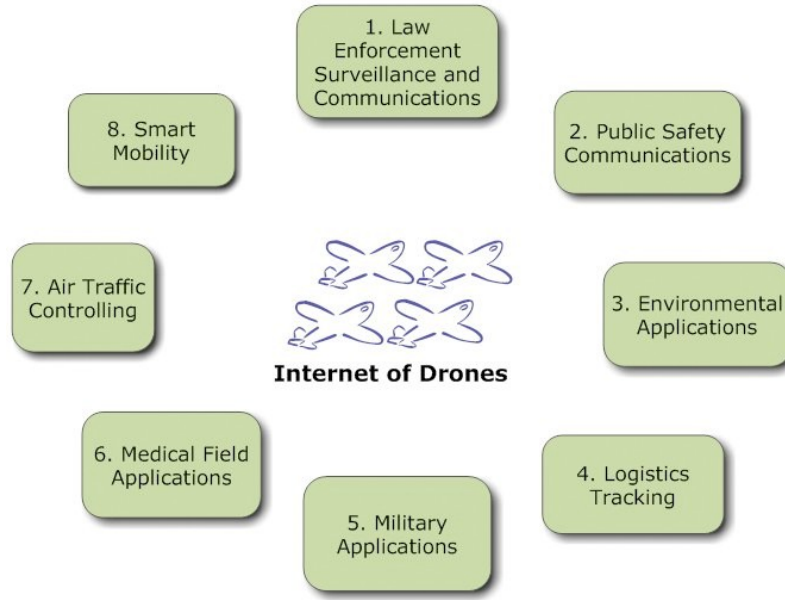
1. Law Enforcement Surveillance and Communications

2. Public Safety Communications

3. Environmental Applications

4. Logistics Tracking

5. Military Applications

6. Medical Field Applications

7. Air Traffic Controlling

8. Smart Mobility

Internet of Drones